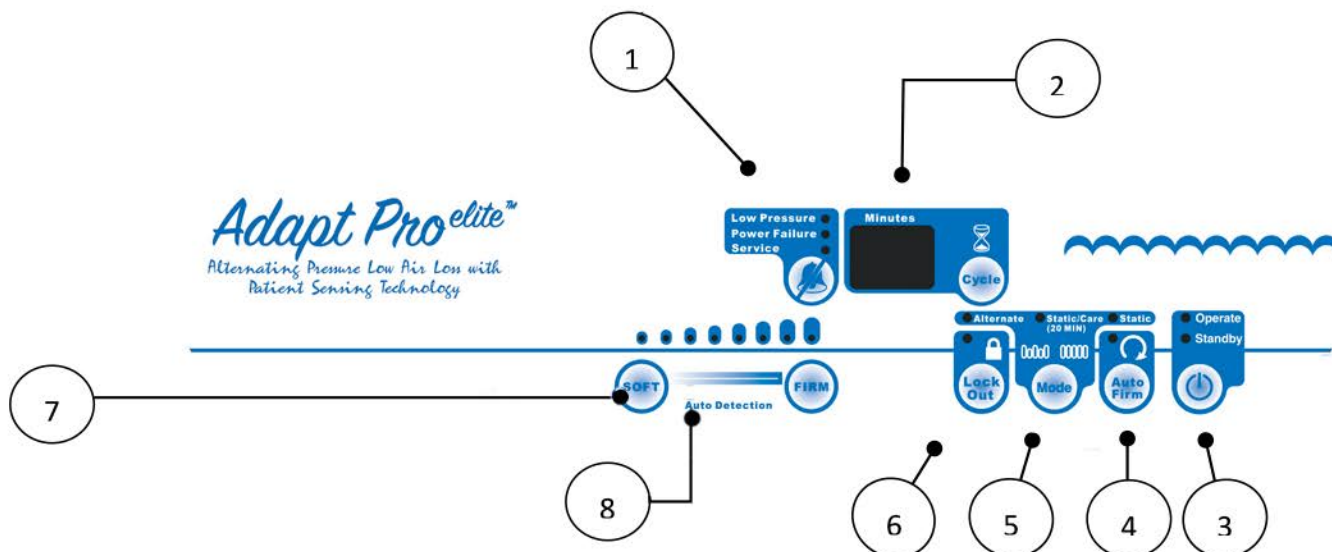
1

2

Adapt Pro elite™

Alternating Pressure Low Air Loss with Patient Sensing Technology

Low Pressure
Power Failure
Service

Minutes

Cycle

Alternate
Static/Care (20 MIN)
Static

Operate
Standby

7

SOFT

FIRM

Auto Detection

Lock Out

Mode

Auto Firm

8

6

5

4

3